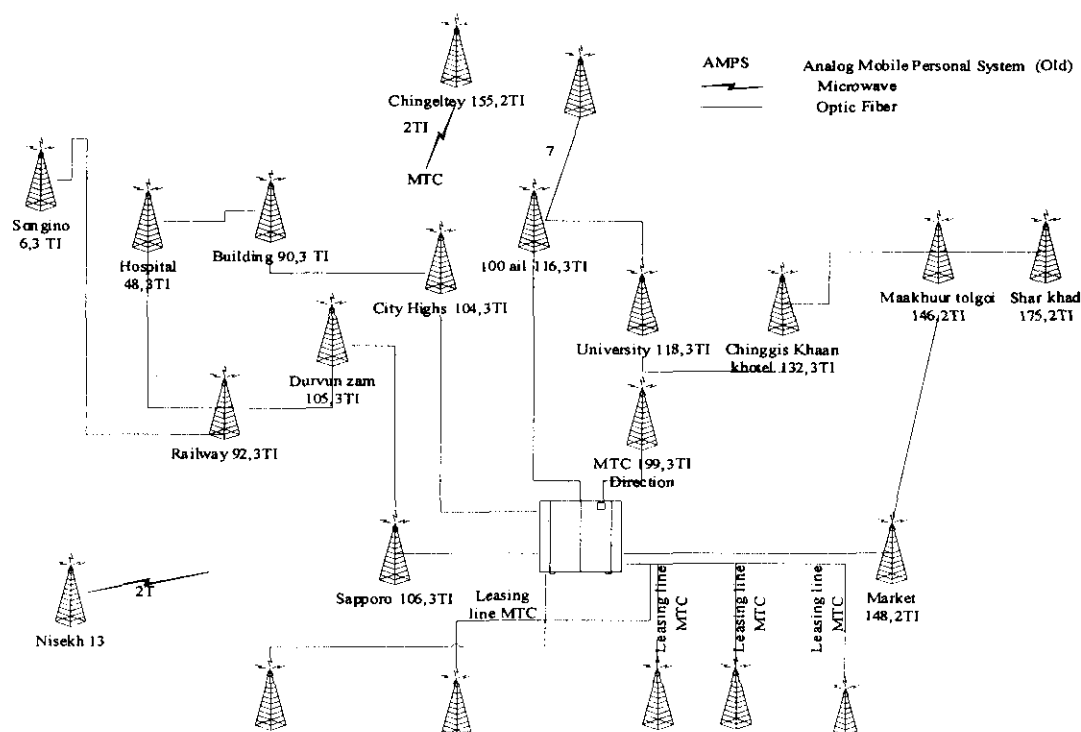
AMPS

Analog Mobile Personal System (Old)

Microwave

Optic Fiber

Chingeltey 155,2TI

2TI

MTC

7

Songino 6,3 TI

Hospital 48,3TI

Building 90,3 TI

City Highs 104,3TI

100 ail 116,3TI

University 118,3TI

Chinggis Khaan khotel 132,3TI

Maakhuur tolgoi 146,2TI

Shar khad 175,2TI

Durvun zam 105,3TI

Railway 92,3TI

MTC 199,3TI Direction

Sapporo 106,3TI

Leasing line MTC

Leasing line MTC

Leasing line MTC

Leasing line MTC

Market 148,2TI

2T

Nisekh 13